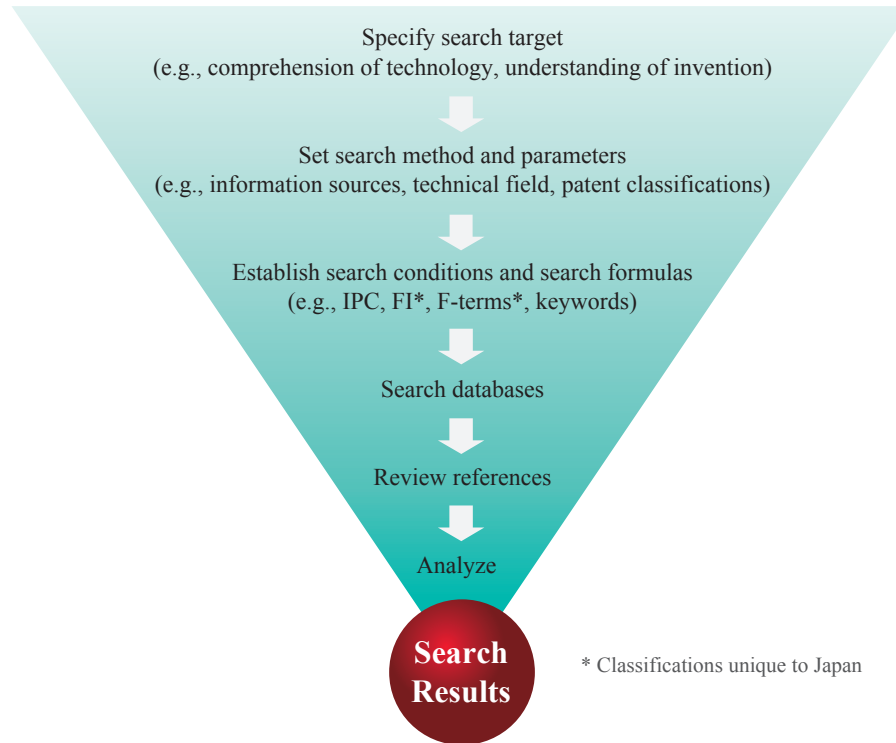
Specify search target
(e.g., comprehension of technology, understanding of invention)

Set search method and parameters
(e.g., information sources, technical field, patent classifications)

Establish search conditions and search formulas
(e.g., IPC, FI*, F-terms*, keywords)

Search databases

Review references

Analyze

Search Results

* Classifications unique to Japan